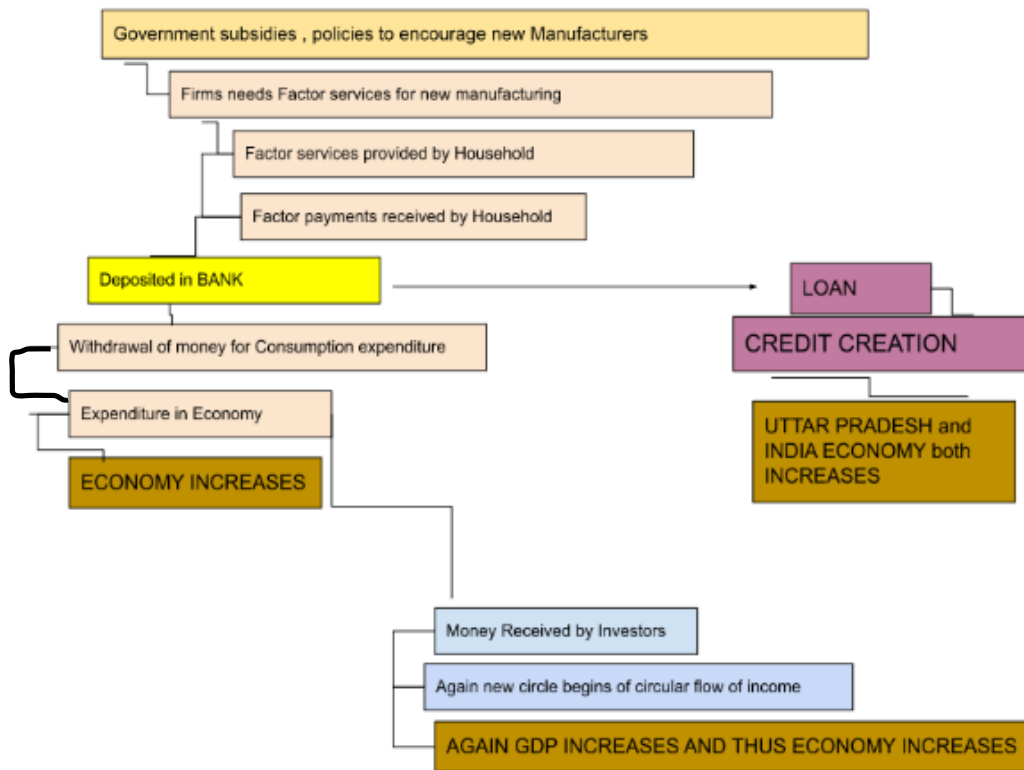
Government subsidies , policies to encourage new Manufacturers

Firms needs Factor services for new manufacturing

Factor services provided by Household

Factor payments received by Household

Deposited in BANK

LOAN

CREDIT CREATION

UTTAR PRADESH and INDIA ECONOMY both INCREASES

Withdrawal of money for Consumption expenditure

Expenditure in Economy

ECONOMY INCREASES

Money Received by Investors

Again new circle begins of circular flow of income

AGAIN GDP INCREASES AND THUS ECONOMY INCREASES